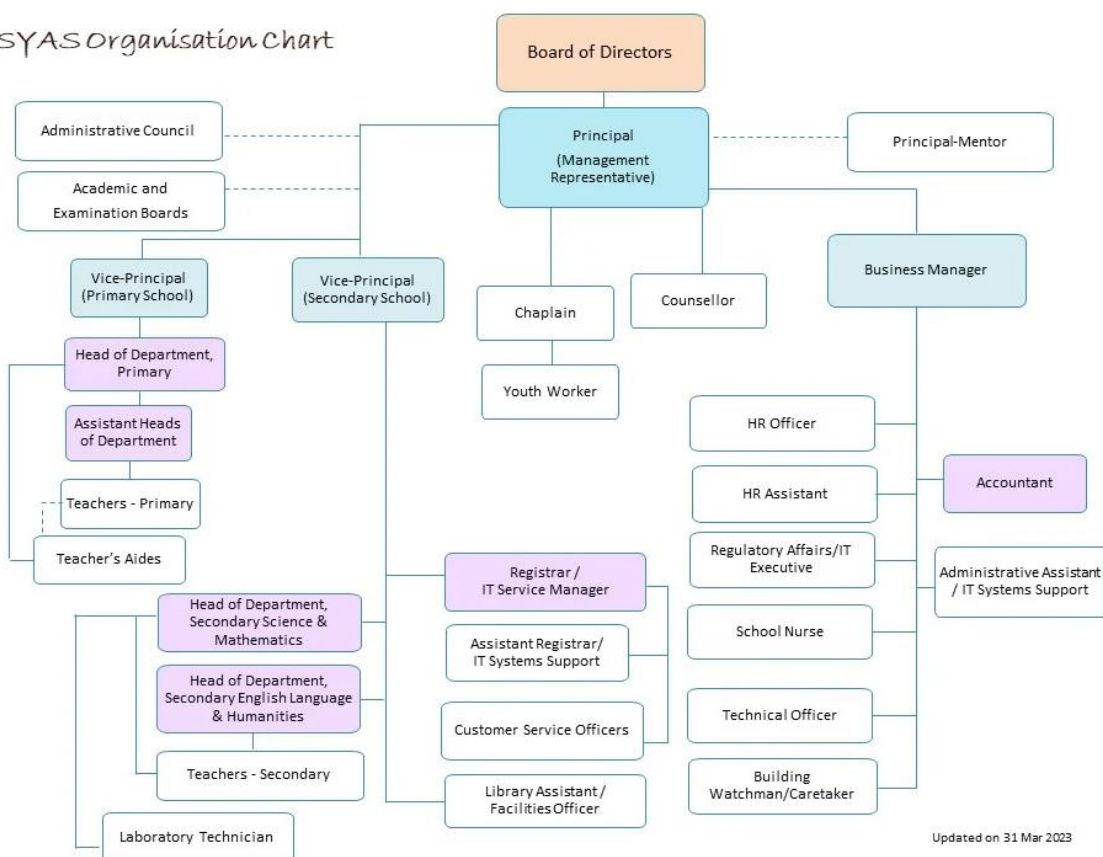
SYAS Organisation Chart

Board of Directors

Administrative Council

Academic and Examination Boards

Principal (Management Representative)

Principal-Mentor

Vice-Principal (Primary School)

Vice-Principal (Secondary School)

Chaplain

Counsellor

Business Manager

Youth Worker

Head of Department, Primary

Assistant Heads of Department

Teachers - Primary

Teacher's Aides

HR Officer

HR Assistant

Accountant

Regulatory Affairs/IT Executive

Administrative Assistant / IT Systems Support

Registrar / IT Service Manager

Head of Department, Secondary Science & Mathematics

Assistant Registrar/ IT Systems Support

School Nurse

Head of Department, Secondary English Language & Humanities

Customer Service Officers

Technical Officer

Teachers - Secondary

Library Assistant / Facilities Officer

Building Watchman/Caretaker

Laboratory Technician

Updated on 31 Mar 2023